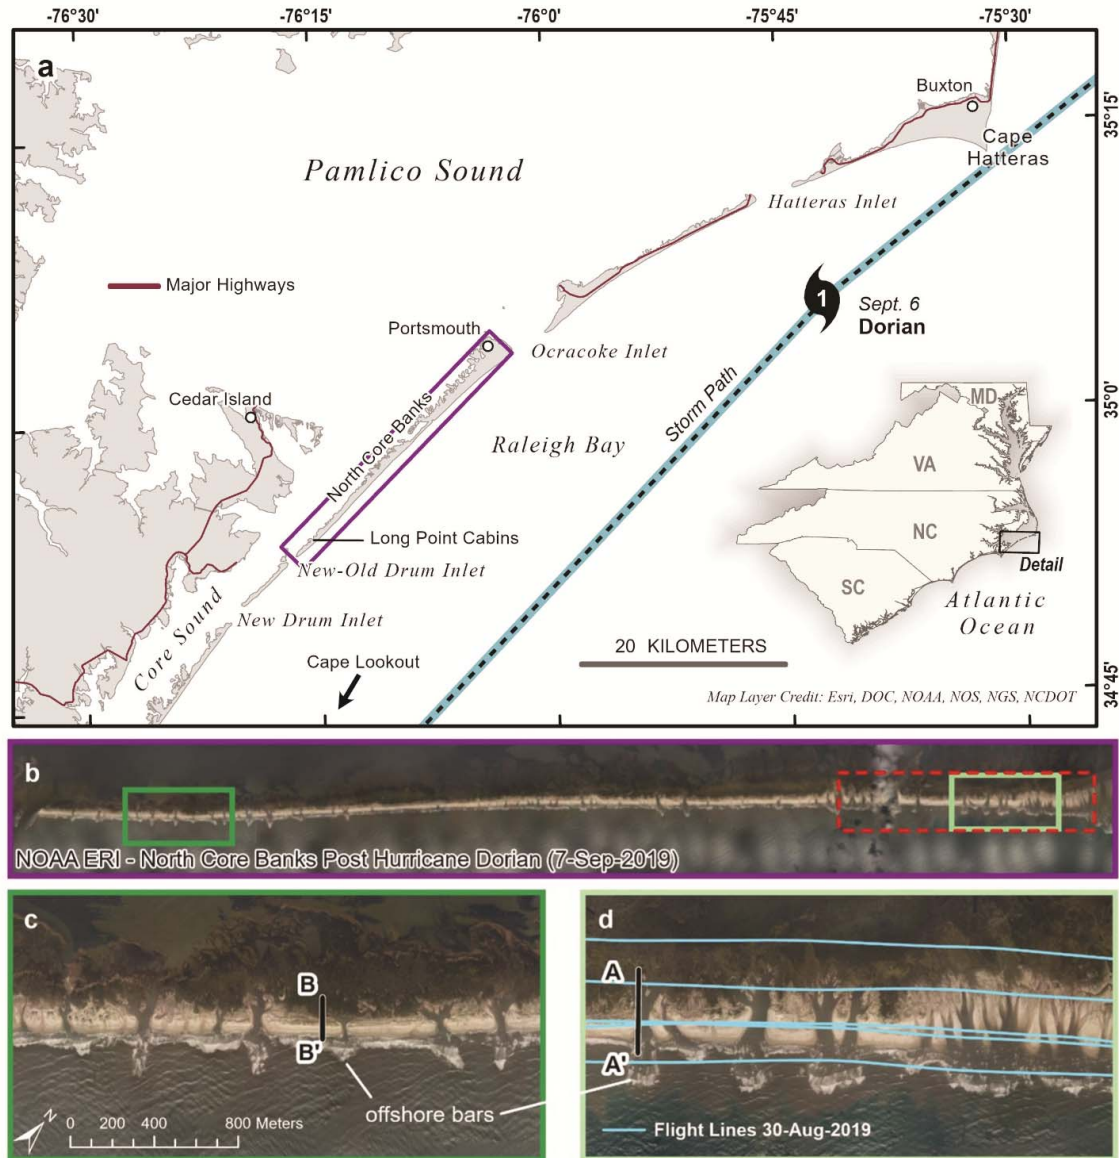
-76°30' -76°15' -76°0' -75°45' -75°30'

a

Buxton

35°15'

Cape Hatteras

Pamlico Sound

Hatteras Inlet

Major Highways

1

Sept. 6
Dorian

Portsmouth

Ocracoke Inlet

Storm Path

Cedar Island

North Core Banks

35°0'

MD

Raleigh Bay

VA

NC

Long Point Cabins

New-Old Drum Inlet

Detail

SC

Atlantic Ocean

Core Sound

New Drum Inlet

20 KILOMETERS

Cape Lookout

34°45'

Map Layer Credit: Esri, DOC, NOAA, NOS, NGS, NCDOT

b

NOAA ERI - North Core Banks Post Hurricane Dorian (7-Sep-2019)

c

B

B'

N

0 200 400 800 Meters

offshore bars

d

A

A'

Flight Lines 30-Aug-2019